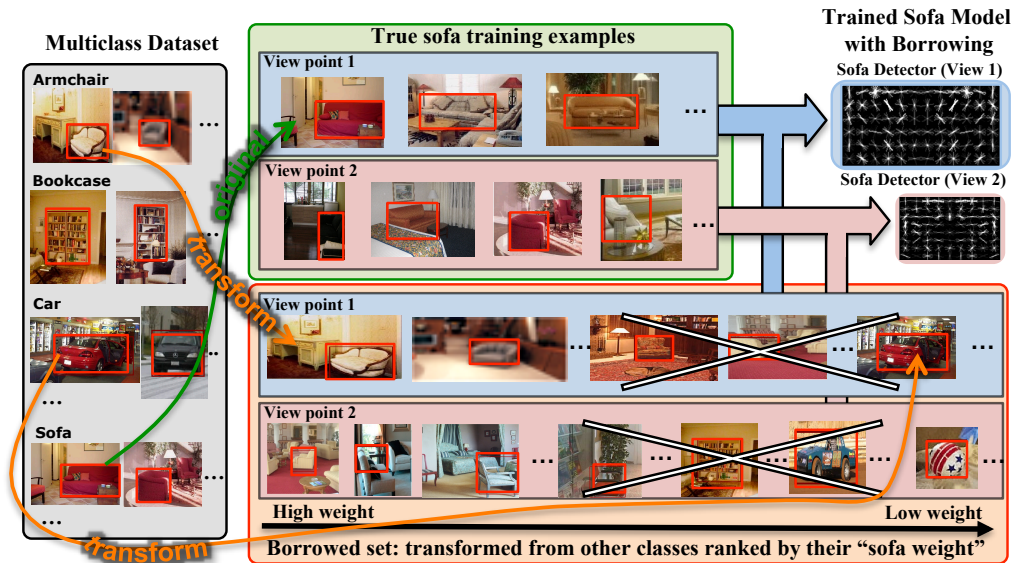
Multiclass Dataset

Armchair

...

Bookcase

Car

...

Sofa

...

True sofa training examples

View point 1

...

View point 2

...

original

transform

transform

Trained Sofa Model with Borrowing

Sofa Detector (View 1)

Sofa Detector (View 2)

View point 1

...

...

...

View point 2

...

...

...

High weight

Low weight

Borrowed set: transformed from other classes ranked by their "sofa weight"